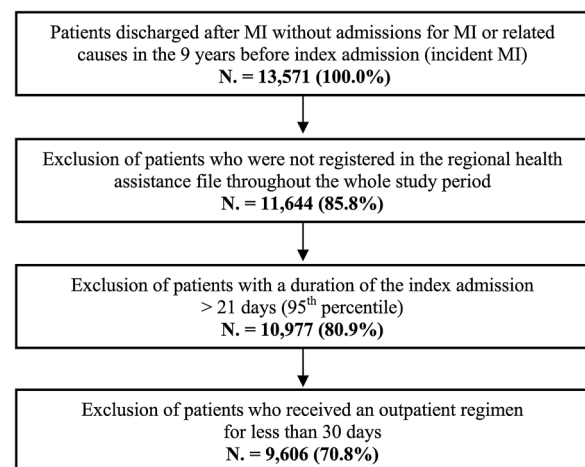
Patients discharged after MI without admissions for MI or related causes in the 9 years before index admission (incident MI)
N. = 13,571 (100.0%)

Exclusion of patients who were not registered in the regional health assistance file throughout the whole study period
N. = 11,644 (85.8%)

Exclusion of patients with a duration of the index admission > 21 days (95$^{th}$ percentile)
N. = 10,977 (80.9%)

Exclusion of patients who received an outpatient regimen for less than 30 days
N. = 9,606 (70.8%)